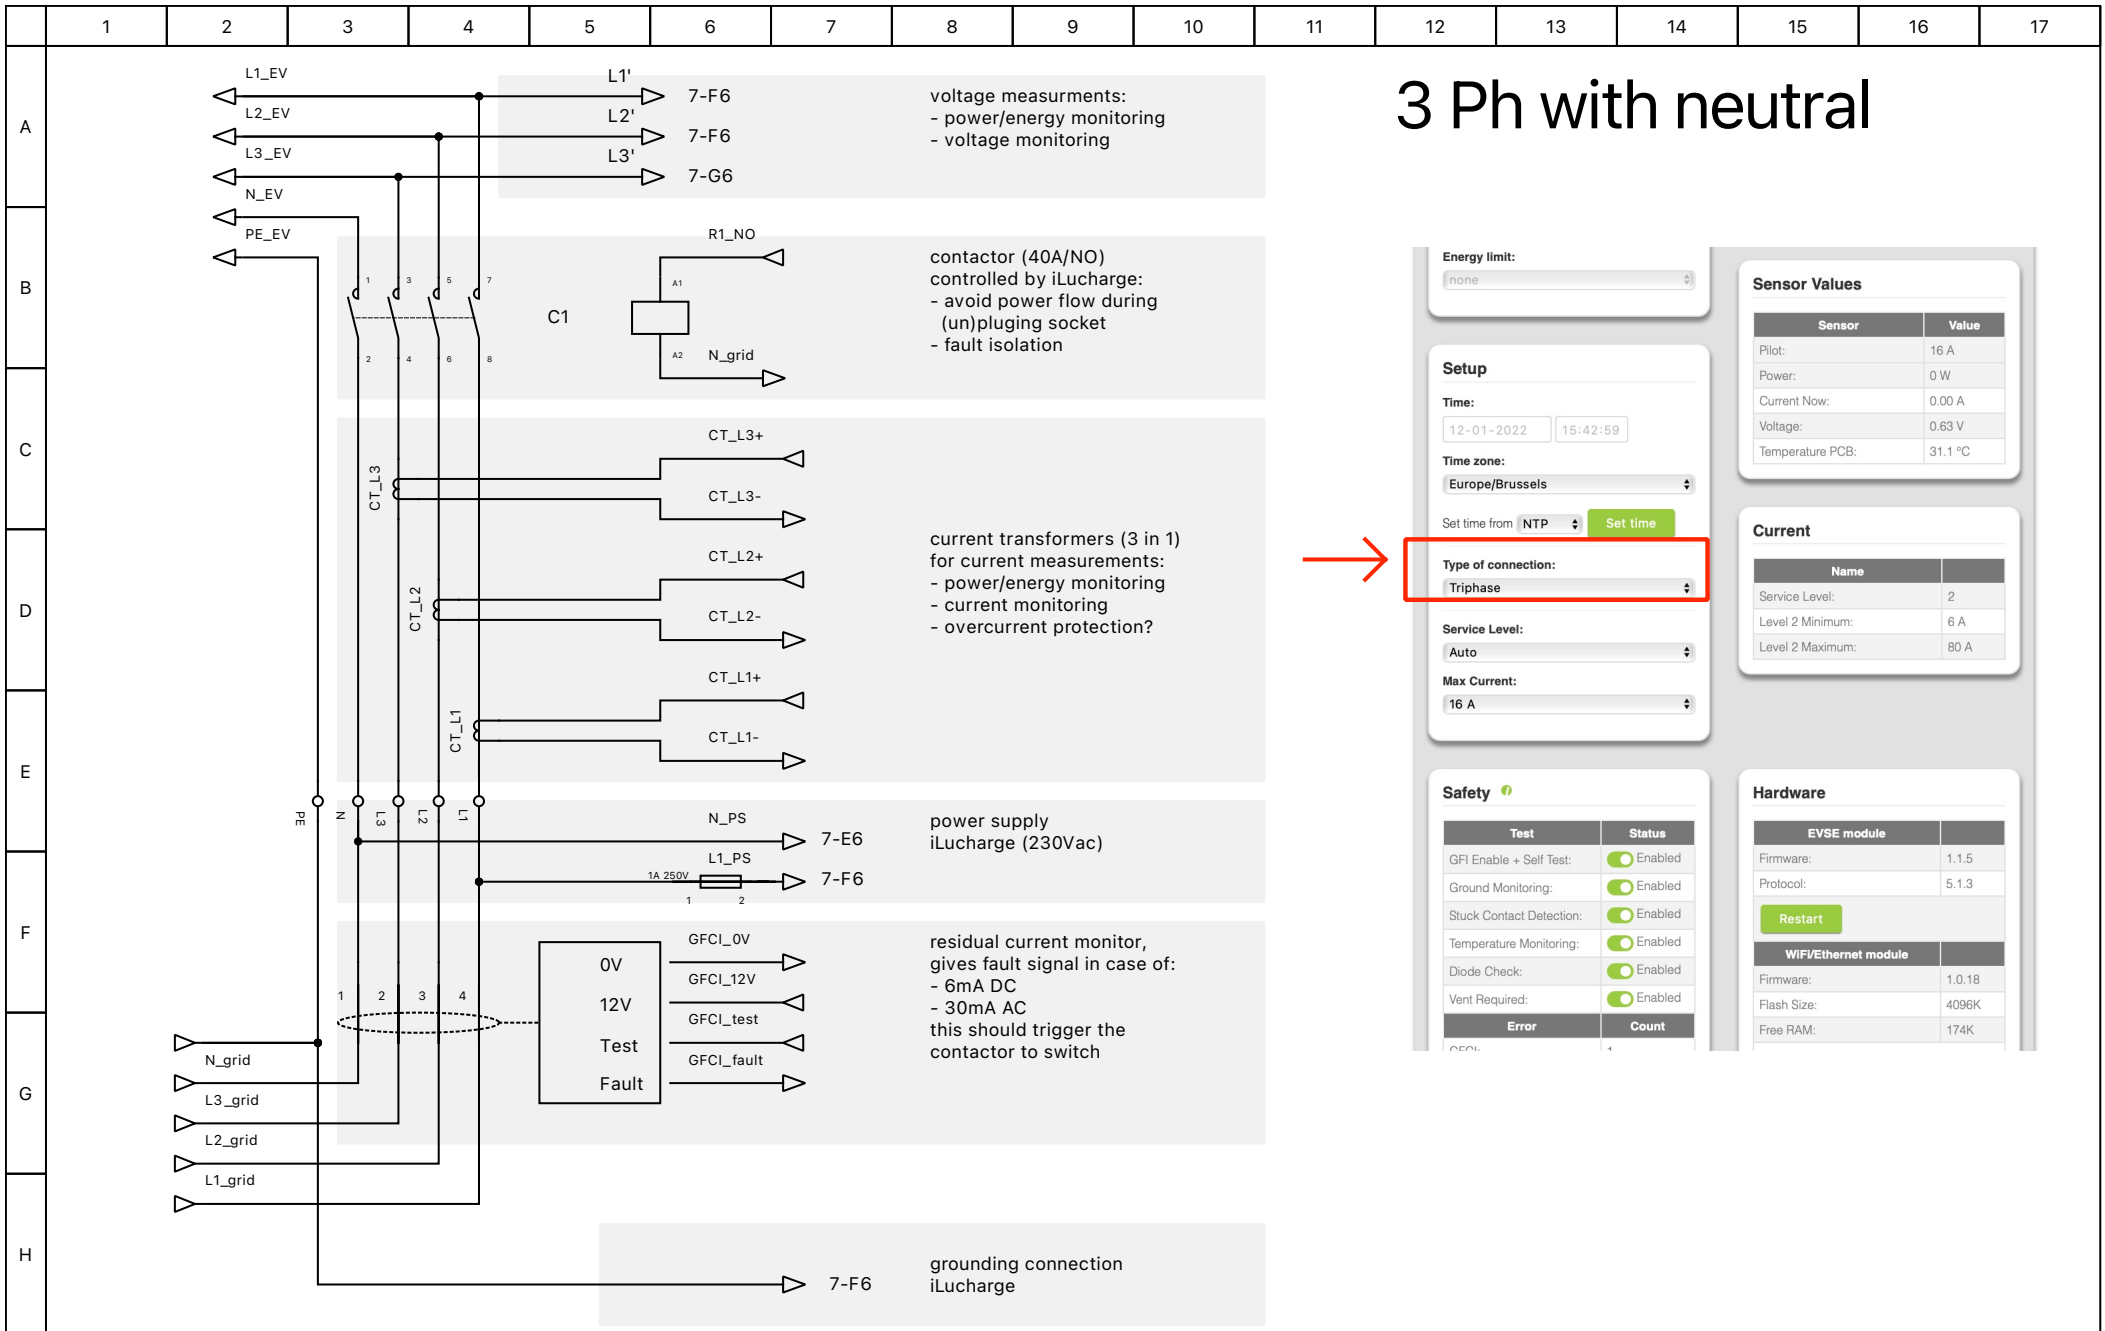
1 2 3 4 5 6 7 8 9 10 11 12 13 14 15 16 17

A B C D E F G H

3 Ph with neutral

L1_EV
L2_EV
L3_EV
N_EV
PE_EV

L1' 7-F6
L2' 7-F6
L3' 7-G6

voltage measurments:
- power/energy monitoring
- voltage monitoring

R1_NO
A1
C1
A2 N_grid
1 3 5 7
2 4 6 8

contactor (40A/NO)
controlled by iLucharge:
- avoid power flow during (un)pluging socket
- fault isolation

CT_L3+
CT_L3-
CT_L3
CT_L2+
CT_L2-
CT_L2
CT_L1+
CT_L1-
CT_L1

current transformers (3 in 1)
for current measurements:
- power/energy monitoring
- current monitoring
- overcurrent protection?

PE N L3 L2 L1

N_PS 7-E6
L1_PS 7-F6
1A 250V
1 2

power supply
iLucharge (230Vac)

1 2 3 4
0V
12V
Test
Fault
GFCI_0V
GFCI_12V
GFCI_test
GFCI_fault

residual current monitor,
gives fault signal in case of:
- 6mA DC
- 30mA AC
this should trigger the contactor to switch

N_grid
L3_grid
L2_grid
L1_grid

7-F6

grounding connection
iLucharge

Energy limit:
none

Setup
Time:
12-01-2022 15:42:59
Time zone:
Europe/Brussels
Set time from NTP Set time
Type of connection:
Triphase
Service Level:
Auto
Max Current:
16 A

Sensor Values
| Sensor | Value |
|---|---|
| Pilot: | 16 A |
| Power: | 0 W |
| Current Now: | 0.00 A |
| Voltage: | 0.63 V |
| Temperature PCB: | 31.1 °C |

Current
| Name | |
|---|---|
| Service Level: | 2 |
| Level 2 Minimum: | 6 A |
| Level 2 Maximum: | 80 A |

Safety
| Test | Status |
|---|---|
| GFI Enable + Self Test: | Enabled |
| Ground Monitoring: | Enabled |
| Stuck Contact Detection: | Enabled |
| Temperature Monitoring: | Enabled |
| Diode Check: | Enabled |
| Vent Required: | Enabled |

| Error | Count |
|---|---|
| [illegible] | 1 |

Hardware
| EVSE module | |
|---|---|
| Firmware: | 1.1.5 |
| Protocol: | 5.1.3 |

Restart

| WiFi/Ethernet module | |
|---|---|
| Firmware: | 1.0.18 |
| Flash Size: | 4096K |
| Free RAM: | 174K |